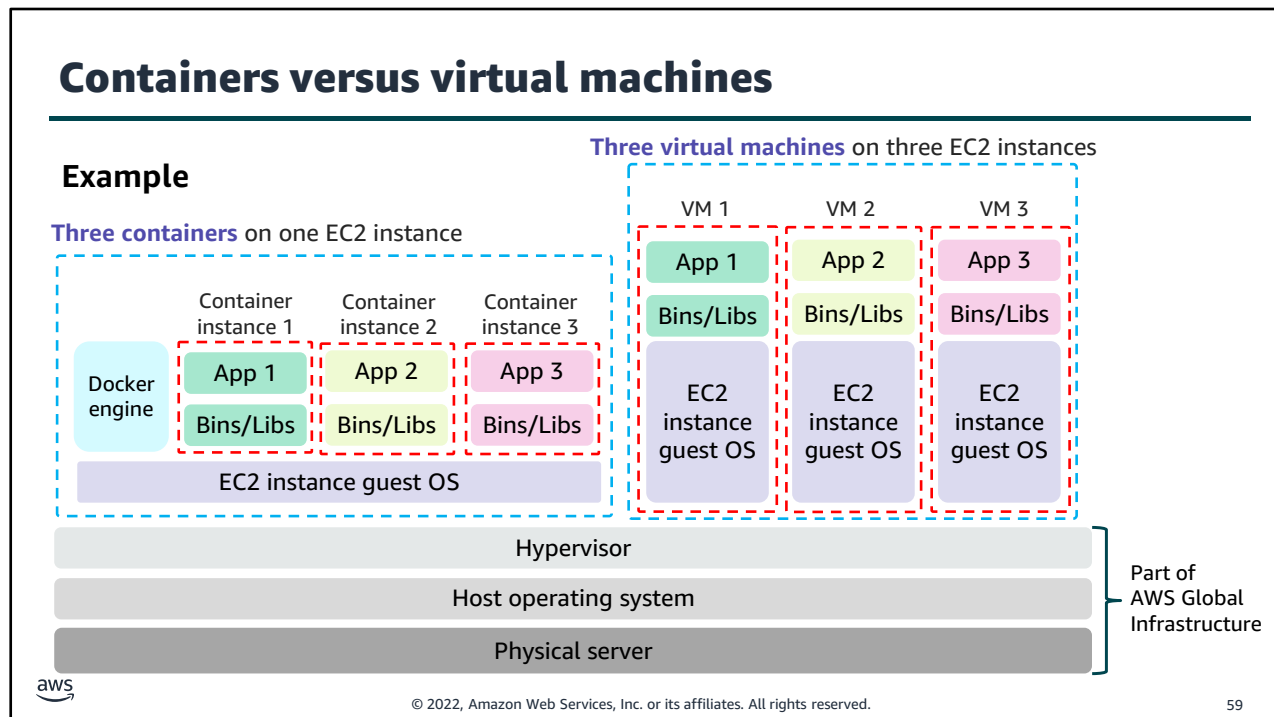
Containers versus virtual machines

Example

Three virtual machines on three EC2 instances

Three containers on one EC2 instance

VM 1
App 1
Bins/Libs
EC2 instance guest OS

VM 2
App 2
Bins/Libs
EC2 instance guest OS

VM 3
App 3
Bins/Libs
EC2 instance guest OS

Docker engine

Container instance 1
App 1
Bins/Libs

Container instance 2
App 2
Bins/Libs

Container instance 3
App 3
Bins/Libs

EC2 instance guest OS

Hypervisor
Host operating system
Physical server

Part of AWS Global Infrastructure

aws

© 2022, Amazon Web Services, Inc. or its affiliates. All rights reserved.

59